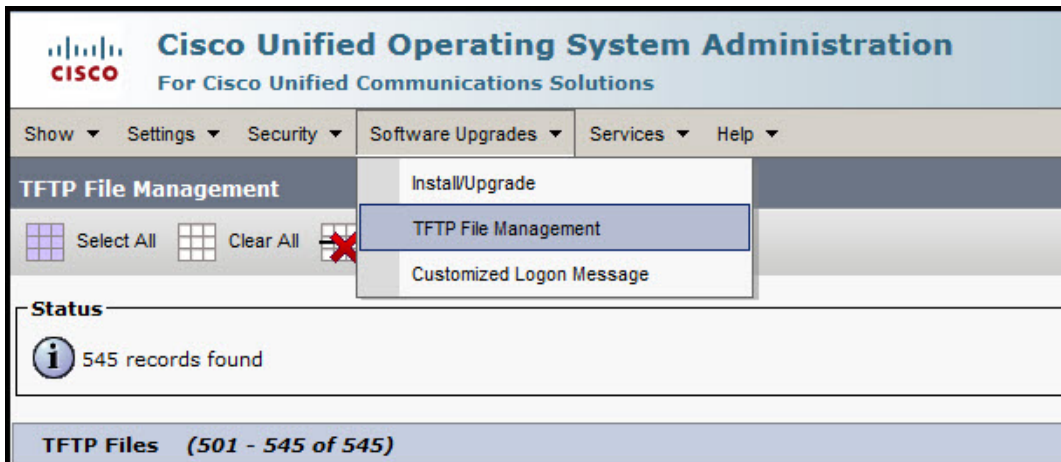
cisco

Cisco Unified Operating System Administration
For Cisco Unified Communications Solutions

Show ▼ Settings ▼ Security ▼ Software Upgrades ▼ Services ▼ Help ▼

TFTP File Management

Install/Upgrade
TFTP File Management
Customized Logon Message

Select All Clear All

Status

545 records found

TFTP Files (501 - 545 of 545)